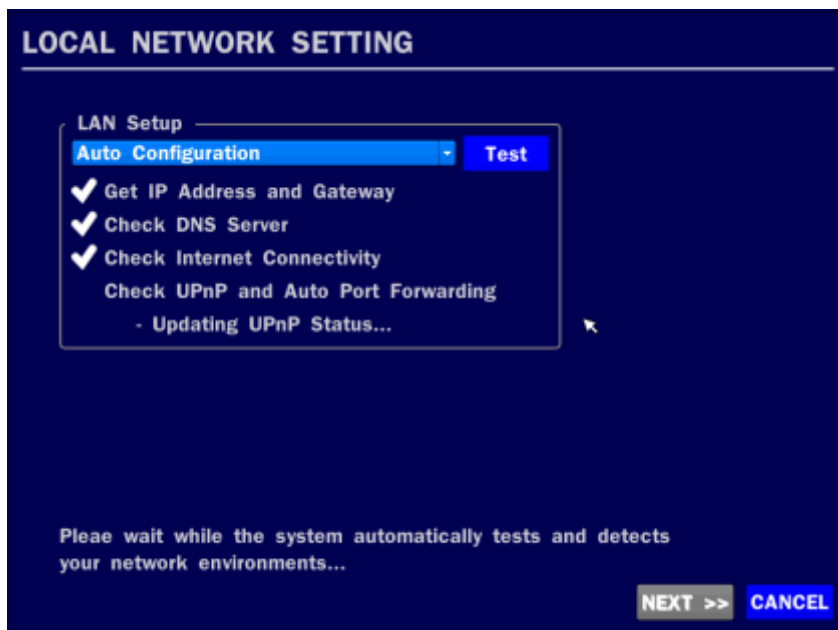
LOCAL NETWORK SETTING

LAN Setup

Auto Configuration

Test

✔ Get IP Address and Gateway

✔ Check DNS Server

✔ Check Internet Connectivity

Check UPnP and Auto Port Forwarding

- Updating UPnP Status...

Pleae wait while the system automatically tests and detects your network environments...

NEXT >>

CANCEL